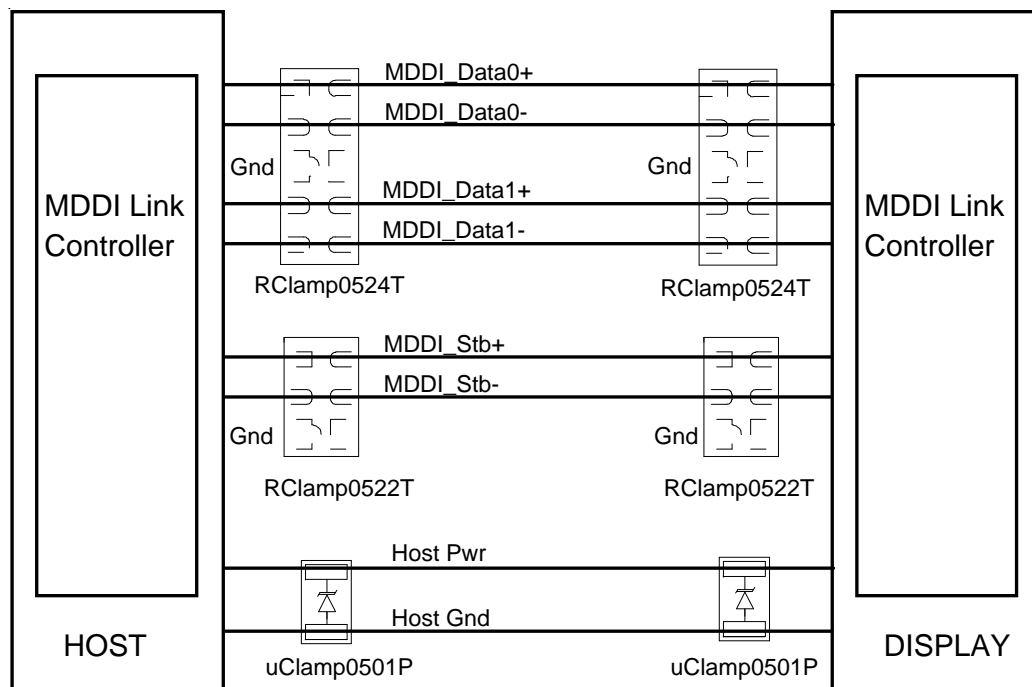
MDDI_Data0+
MDDI_Data0-
Gnd
Gnd
MDDI_Data1+
MDDI_Data1-
MDDI Link Controller
MDDI Link Controller
RClamp0524T
RClamp0524T
MDDI_Stb+
MDDI_Stb-
Gnd
Gnd
RClamp0522T
RClamp0522T
Host Pwr
Host Gnd
HOST
DISPLAY
uClamp0501P
uClamp0501P